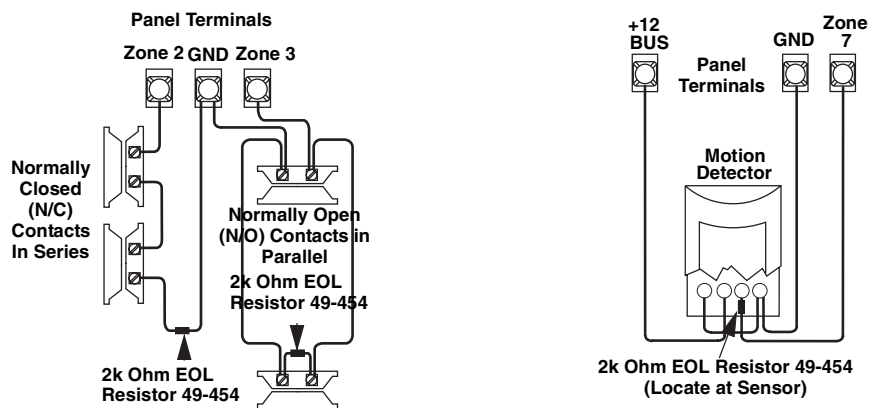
Panel Terminals

Zone 2 GND Zone 3

Normally Closed (N/C) Contacts In Series

Normally Open (N/O) Contacts in Parallel

2k Ohm EOL Resistor 49-454

2k Ohm EOL Resistor 49-454

+12 BUS

Panel Terminals

GND

Zone 7

Motion Detector

2k Ohm EOL Resistor 49-454 (Locate at Sensor)